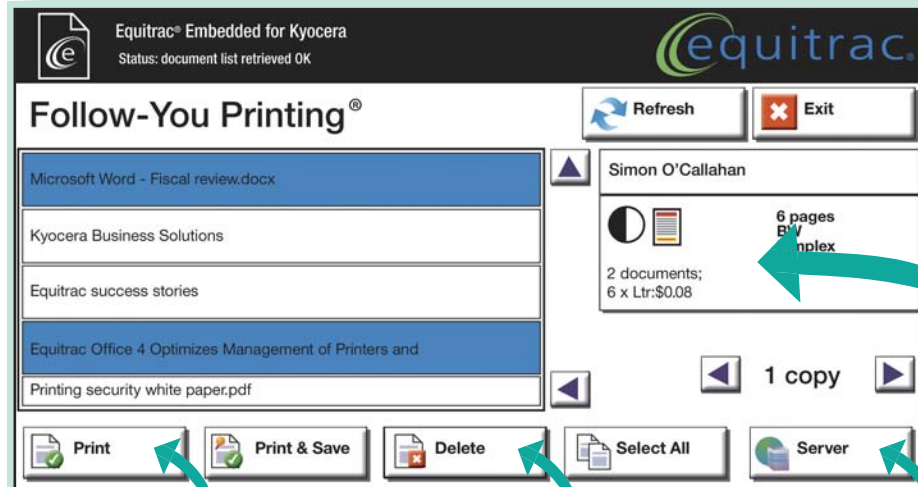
Equitrac® Embedded for Kyocera
Status: document list retrieved OK

equitrac

Follow-You Printing®

Refresh
Exit

Microsoft Word - Fiscal review.docx
Kyocera Business Solutions
Equitrac success stories
Equitrac Office 4 Optimizes Management of Printers and
Printing security white paper.pdf

Simon O'Callahan

6 pages
B/W
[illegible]mplex

2 documents;
6 x Ltr:$0.08

1 copy

Print
Print & Save
Delete
Select All
Server